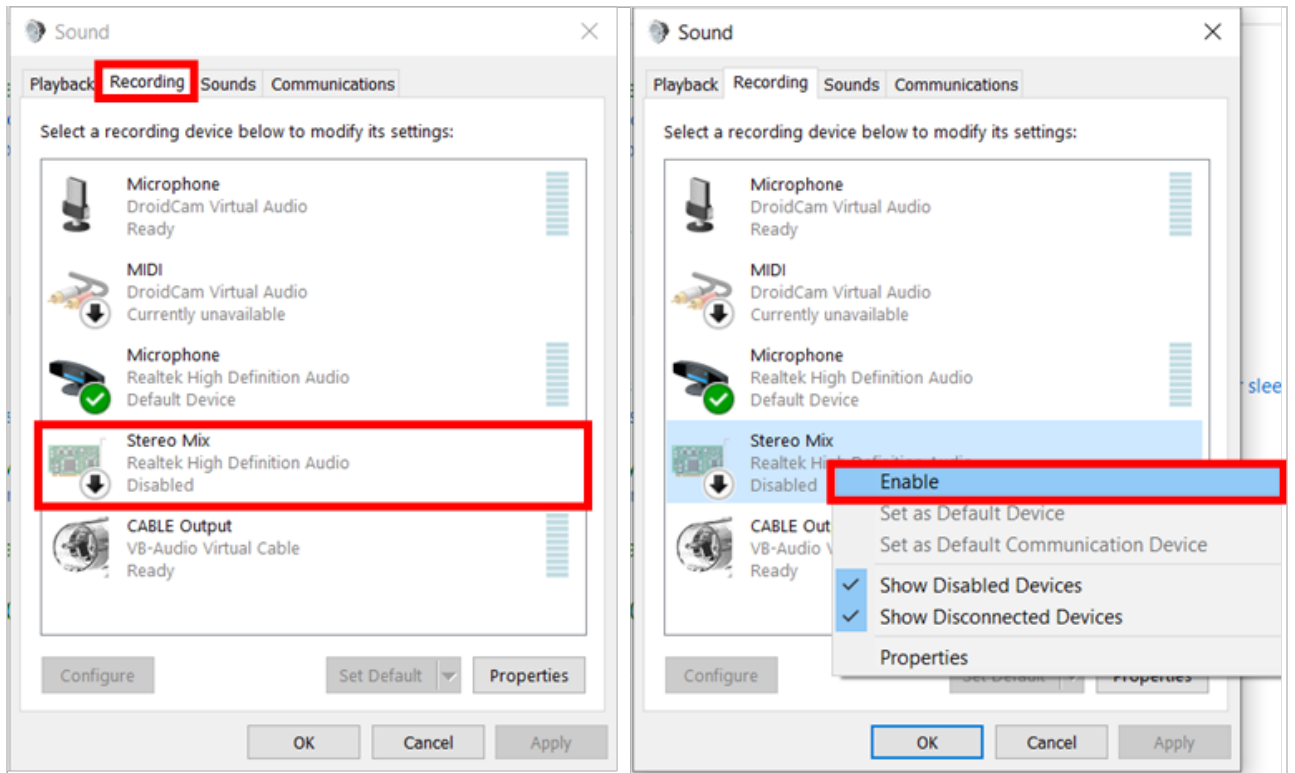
Sound

Playback Recording Sounds Communications

Select a recording device below to modify its settings:

Microphone
DroidCam Virtual Audio
Ready

MIDI
DroidCam Virtual Audio
Currently unavailable

Microphone
Realtek High Definition Audio
Default Device

Stereo Mix
Realtek High Definition Audio
Disabled

CABLE Output
VB-Audio Virtual Cable
Ready

Configure Set Default Properties

OK Cancel Apply

Sound

Playback Recording Sounds Communications

Select a recording device below to modify its settings:

Microphone
DroidCam Virtual Audio
Ready

MIDI
DroidCam Virtual Audio
Currently unavailable

Microphone
Realtek High Definition Audio
Default Device

Stereo Mix
Realtek Hi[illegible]
Disabled

CABLE Out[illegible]
VB-Audio V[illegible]
Ready

Enable
Set as Default Device
Set as Default Communication Device
Show Disabled Devices
Show Disconnected Devices
Properties

Configure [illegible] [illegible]

OK Cancel Apply

r slee